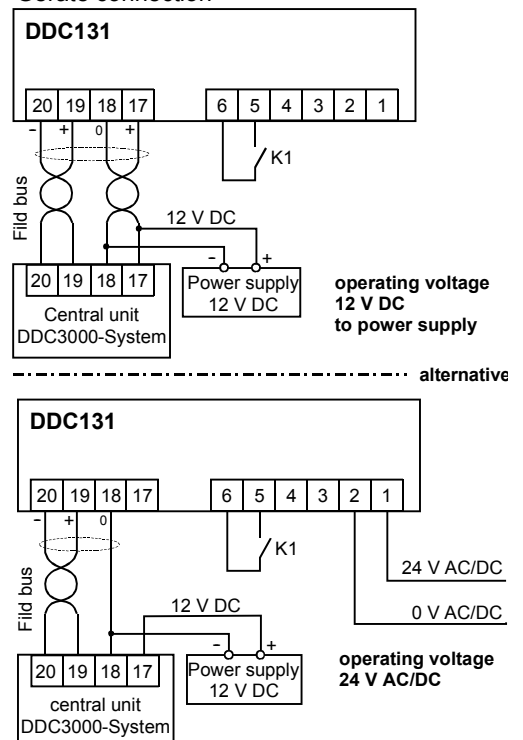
Serate connection

DDC131

| 20 | 19 | 18 | 17 |
|---|---|---|---|

| 6 | 5 | 4 | 3 | 2 | 1 |
|---|---|---|---|---|---|

- + 0 +

K1

Fild bus

12 V DC

- +

| 20 | 19 | 18 | 17 |
|---|---|---|---|

Central unit
DDC3000-System

Power supply
12 V DC

**operating voltage**
**12 V DC**
**to power supply**

**alternative**

DDC131

| 20 | 19 | 18 | 17 |
|---|---|---|---|

| 6 | 5 | 4 | 3 | 2 | 1 |
|---|---|---|---|---|---|

- + 0

K1

24 V AC/DC

0 V AC/DC

Fild bus

12 V DC

- +

| 20 | 19 | 18 | 17 |
|---|---|---|---|

central unit
DDC3000-System

Power supply
12 V DC

**operating voltage**
**24 V AC/DC**